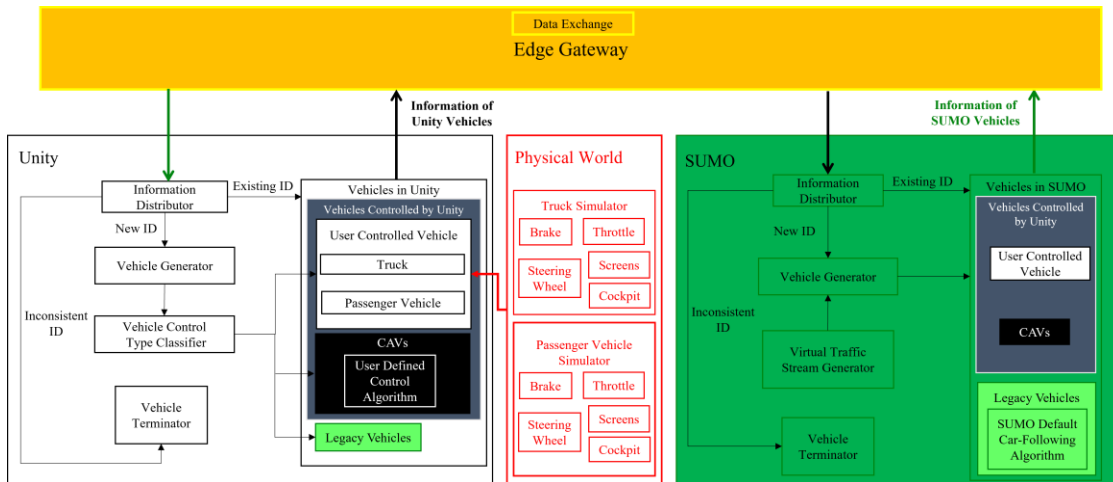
Data Exchange
Edge Gateway

Information of Unity Vehicles

Information of SUMO Vehicles

Unity

Information Distributor

Existing ID

New ID

Vehicle Generator

Inconsistent ID

Vehicle Control Type Classifier

Vehicle Terminator

Vehicles in Unity

Vehicles Controlled by Unity

User Controlled Vehicle

Truck

Passenger Vehicle

CAVs

User Defined Control Algorithm

Legacy Vehicles

Physical World

Truck Simulator

Brake

Throttle

Steering Wheel

Screens

Cockpit

Passenger Vehicle Simulator

Brake

Throttle

Steering Wheel

Screens

Cockpit

SUMO

Information Distributor

Existing ID

New ID

Vehicle Generator

Inconsistent ID

Virtual Traffic Stream Generator

Vehicle Terminator

Vehicles in SUMO

Vehicles Controlled by Unity

User Controlled Vehicle

CAVs

Legacy Vehicles

SUMO Default Car-Following Algorithm